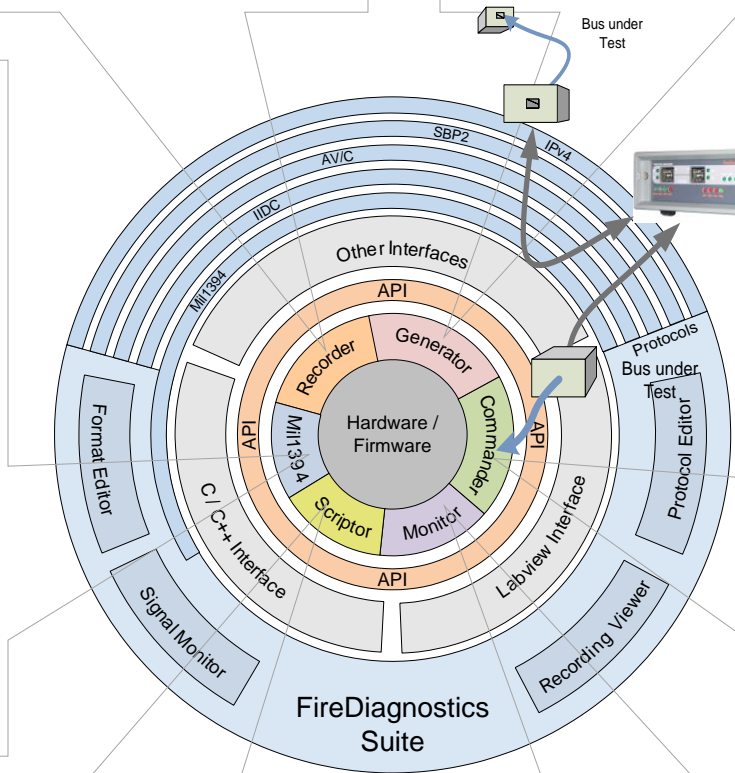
Bus under Test

SBP2
IPv4
AV/C
IIDC
Mil1394
Other Interfaces
API
Recorder
Generator
Hardware / Firmware
Mil1394
Commander
Scriptor
Monitor
API
API
API
C / C++ Interface
Labview Interface
Protocols
Bus under Test
Format Editor
Protocol Editor
Signal Monitor
Recording Viewer
FireDiagnostics Suite